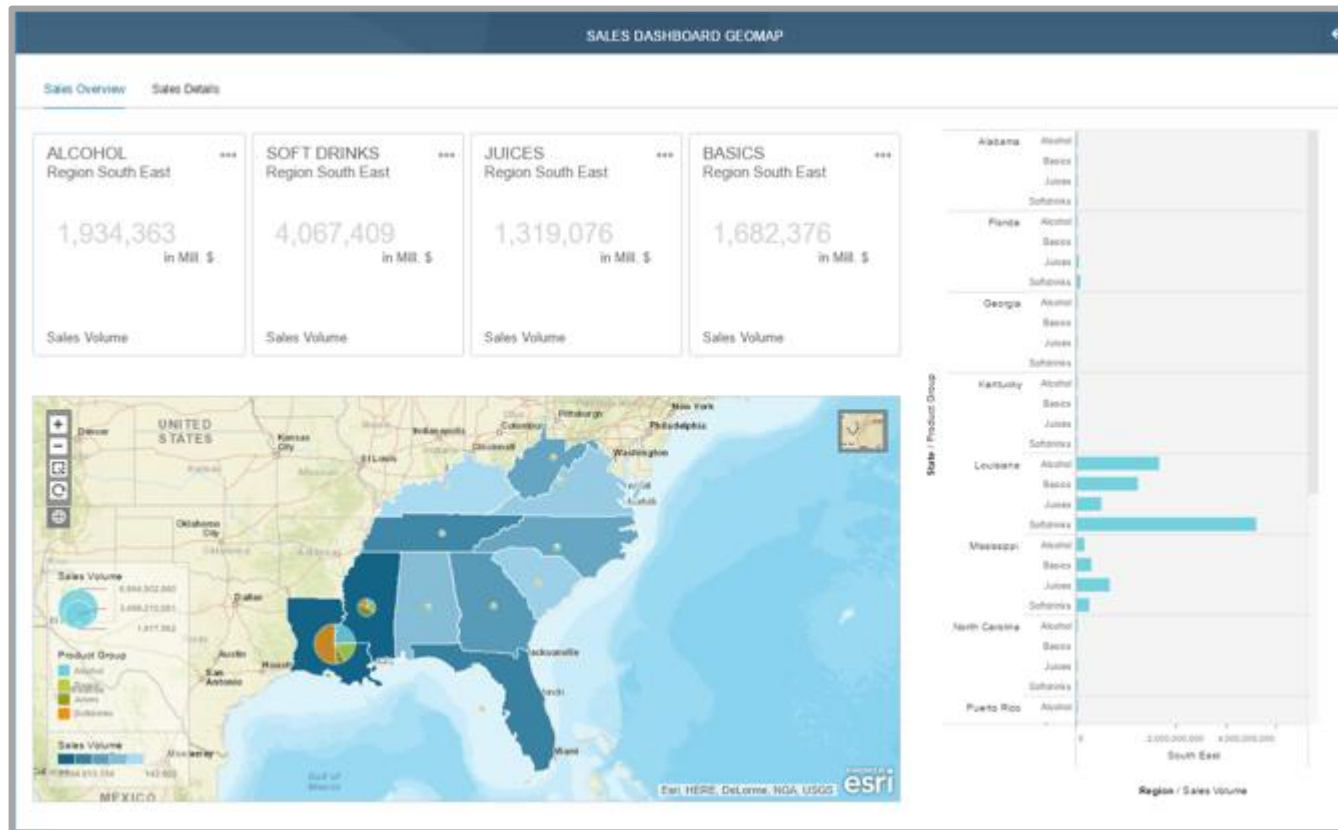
SALES DASHBOARD GEOMAP

Sales Overview Sales Details

ALCOHOL
Region South East
1,934,363
in Mill. $
Sales Volume

SOFT DRINKS
Region South East
4,067,409
in Mill. $
Sales Volume

JUICES
Region South East
1,319,076
in Mill. $
Sales Volume

BASICS
Region South East
1,682,376
in Mill. $
Sales Volume

UNITED STATES
Denver
Kansas City
St Louis
Indianapolis
Columbus
Cincinnati
Pittsburgh
New York
Philadelphia
Washington
Norfolk
Oklahoma City
Dallas
Austin
Houston
San Antonio
Jacksonville
Miami
MEXICO
Gulf of Mexico

Sales Volume
6,844,302,660
3,499,210,081
1,917,382

Product Group
Alcohol
Basics
Juices
Softdrinks

Sales Volume
6,844,611,334
142,602

Esri, HERE, DeLorme, NGA, USGS
esri

State / Product Group

Alabama Alcohol Basics Juices Softdrinks
Florida Alcohol Basics Juices Softdrinks
Georgia Alcohol Basics Juices Softdrinks
Kentucky Alcohol Basics Juices Softdrinks
Louisiana Alcohol Basics Juices Softdrinks
Mississippi Alcohol Basics Juices Softdrinks
North Carolina Alcohol Basics Juices Softdrinks
Puerto Rico Alcohol

0
2,000,000,000
4,000,000,000
South East

Region / Sales Volume